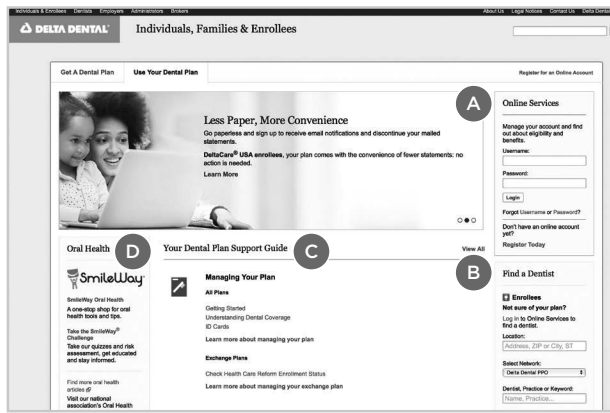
Individuals & Enrollees Dentists Employers Administrators Brokers

About Us Legal Notices Contact Us Delta Dental

DELTA DENTAL

Individuals, Families & Enrollees

Get A Dental Plan

Use Your Dental Plan

Register for an Online Account

Less Paper, More Convenience

Go paperless and sign up to receive email notifications and discontinue your mailed statements.

DeltaCare® USA enrollees, your plan comes with the convenience of fewer statements: no action is needed.

Learn More

A

Online Services

Manage your account and find out about eligibility and benefits.

Username:

Password:

Login

Forgot Username or Password?

Don't have an online account yet?

Register Today

Oral Health

D

SmileWay

SmileWay Oral Health

A one-stop shop for oral health tools and tips.

Take the SmileWay® Challenge

Take our quizzes and risk assessment, get educated and stay informed.

Find more oral health articles

Visit our national association's Oral Health

Your Dental Plan Support Guide

C

View All

Managing Your Plan

All Plans

Getting Started

Understanding Dental Coverage

ID Cards

Learn more about managing your plan

Exchange Plans

Check Health Care Reform Enrollment Status

Learn more about managing your exchange plan

B

Find a Dentist

Enrollees

Not sure of your plan?

Log in to Online Services to find a dentist.

Location:

Address, ZIP or City, ST

Select Network:

Delta Dental PPO

Dentist, Practice or Keyword:

Name, Practice...